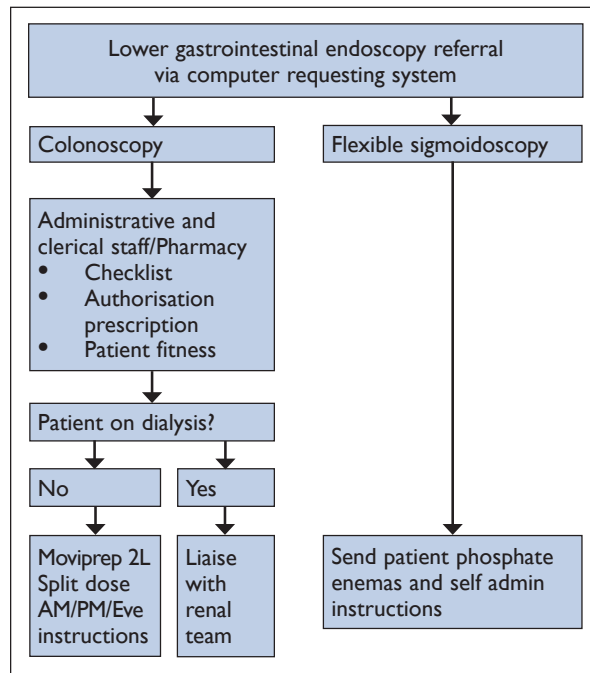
Lower gastrointestinal endoscopy referral via computer requesting system

Colonoscopy

Flexible sigmoidoscopy

Administrative and clerical staff/Pharmacy
- Checklist
- Authorisation prescription
- Patient fitness

Patient on dialysis?

No

Yes

Moviprep 2L Split dose AM/PM/Eve instructions

Liaise with renal team

Send patient phosphate enemas and self admin instructions